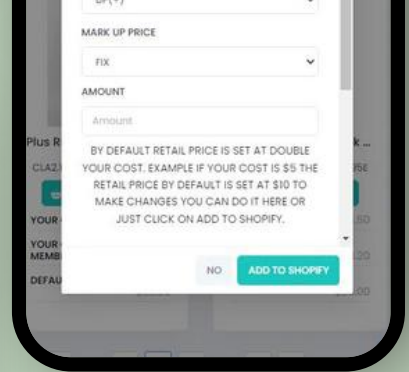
MARK UP PRICE

FIX

AMOUNT

Amount

BY DEFAULT RETAIL PRICE IS SET AT DOUBLE YOUR COST. EXAMPLE IF YOUR COST IS $5 THE RETAIL PRICE BY DEFAULT IS SET AT $10 TO MAKE CHANGES YOU CAN DO IT HERE OR JUST CLICK ON ADD TO SHOPIFY.

NO

ADD TO SHOPIFY

Plus R

CLA2

YOUR

YOUR MEMB

DEFAU

k ...

95E